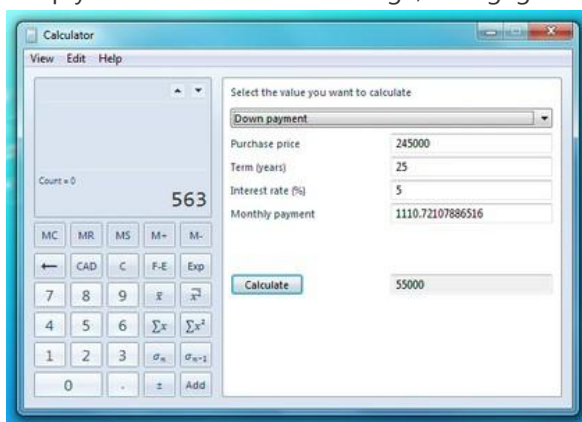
Calculator

View Edit Help

Count = 0

563

MC MR MS M+ M-

⟵ CAD C F-E Exp

7 8 9 $\bar{x}$ $\bar{x^2}$

4 5 6 $\sum x$ $\sum x^2$

1 2 3 $\sigma_n$ $\sigma_{n-1}$

0 . ± Add

Select the value you want to calculate

Down payment

Purchase price 245000

Term (years) 25

Interest rate (%) 5

Monthly payment 1110.72107886516

Calculate 55000